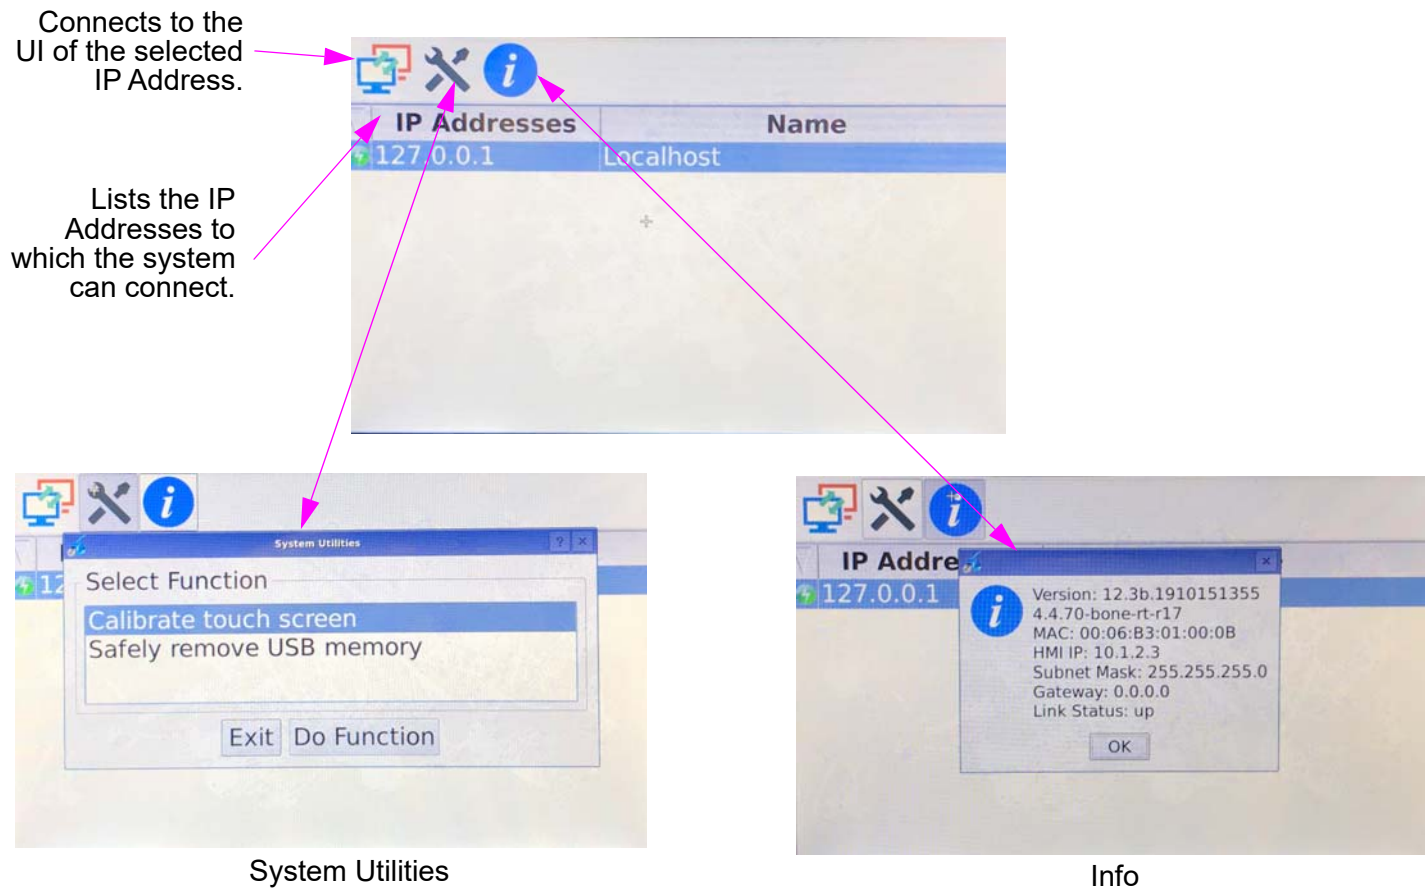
Connects to the UI of the selected IP Address.

Lists the IP Addresses to which the system can connect.

| IP Addresses | Name |
|---|---|
| 127.0.0.1 | Localhost |

System Utilities

Select Function

Calibrate touch screen
Safely remove USB memory

Exit Do Function

System Utilities

IP Addre

127.0.0.1

Version: 12.3b.1910151355
4.4.70-bone-rt-r17
MAC: 00:06:B3:01:00:0B
HMI IP: 10.1.2.3
Subnet Mask: 255.255.255.0
Gateway: 0.0.0.0
Link Status: up

OK

Info